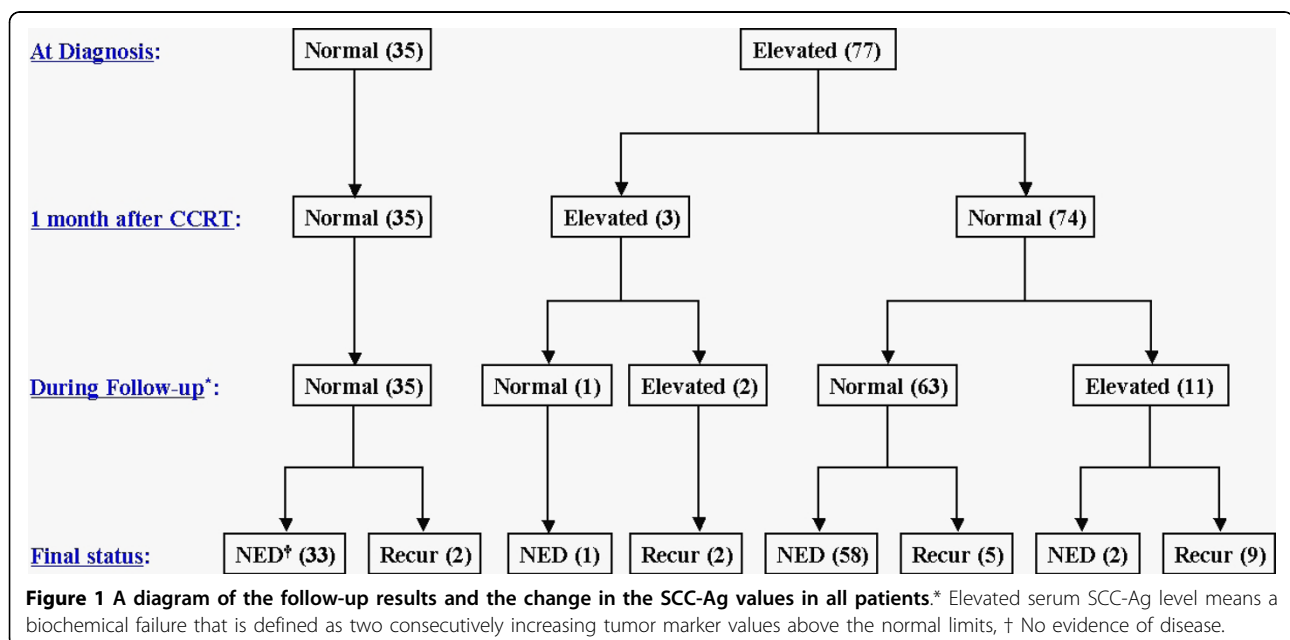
At Diagnosis:

Normal (35)

Elevated (77)

1 month after CCRT:

Normal (35)

Elevated (3)

Normal (74)

During Follow-up*:

Normal (35)

Normal (1)

Elevated (2)

Normal (63)

Elevated (11)

Final status:

NED† (33)

Recur (2)

NED (1)

Recur (2)

NED (58)

Recur (5)

NED (2)

Recur (9)

**Figure 1 A diagram of the follow-up results and the change in the SCC-Ag values in all patients**.* Elevated serum SCC-Ag level means a biochemical failure that is defined as two consecutively increasing tumor marker values above the normal limits, † No evidence of disease.